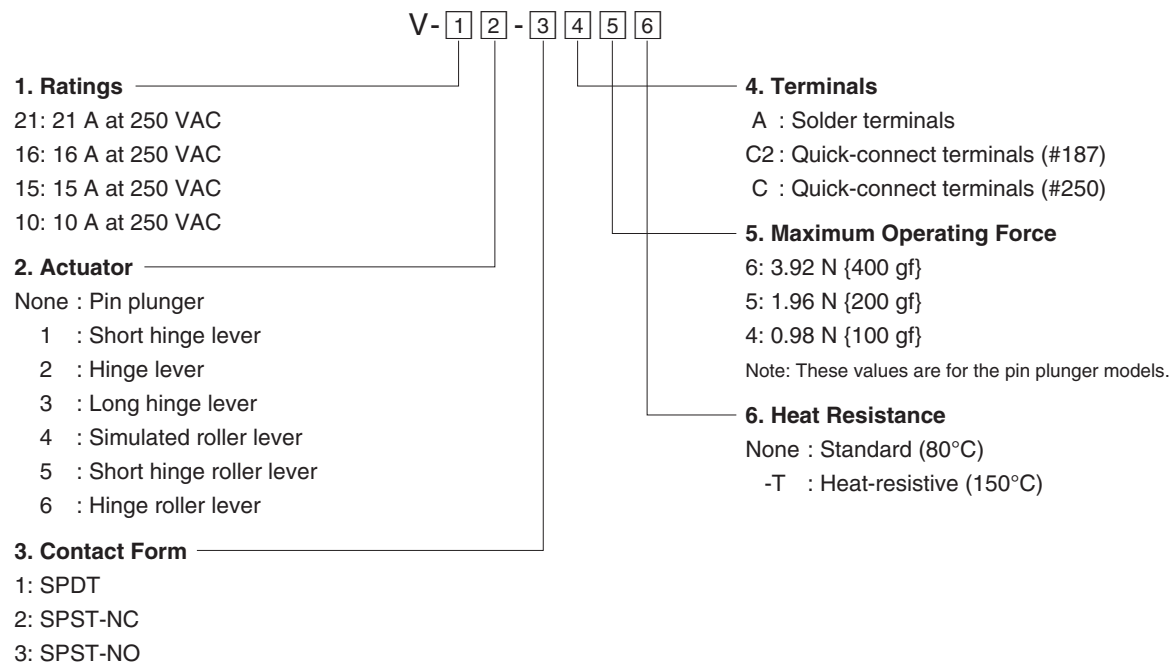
V- 1 2 - 3 4 5 6

1. Ratings
21: 21 A at 250 VAC
16: 16 A at 250 VAC
15: 15 A at 250 VAC
10: 10 A at 250 VAC

2. Actuator
None : Pin plunger
1 : Short hinge lever
2 : Hinge lever
3 : Long hinge lever
4 : Simulated roller lever
5 : Short hinge roller lever
6 : Hinge roller lever

3. Contact Form
1: SPDT
2: SPST-NC
3: SPST-NO

4. Terminals
A : Solder terminals
C2 : Quick-connect terminals (#187)
C : Quick-connect terminals (#250)

5. Maximum Operating Force
6: 3.92 N {400 gf}
5: 1.96 N {200 gf}
4: 0.98 N {100 gf}
Note: These values are for the pin plunger models.

6. Heat Resistance
None : Standard (80°C)
-T : Heat-resistive (150°C)